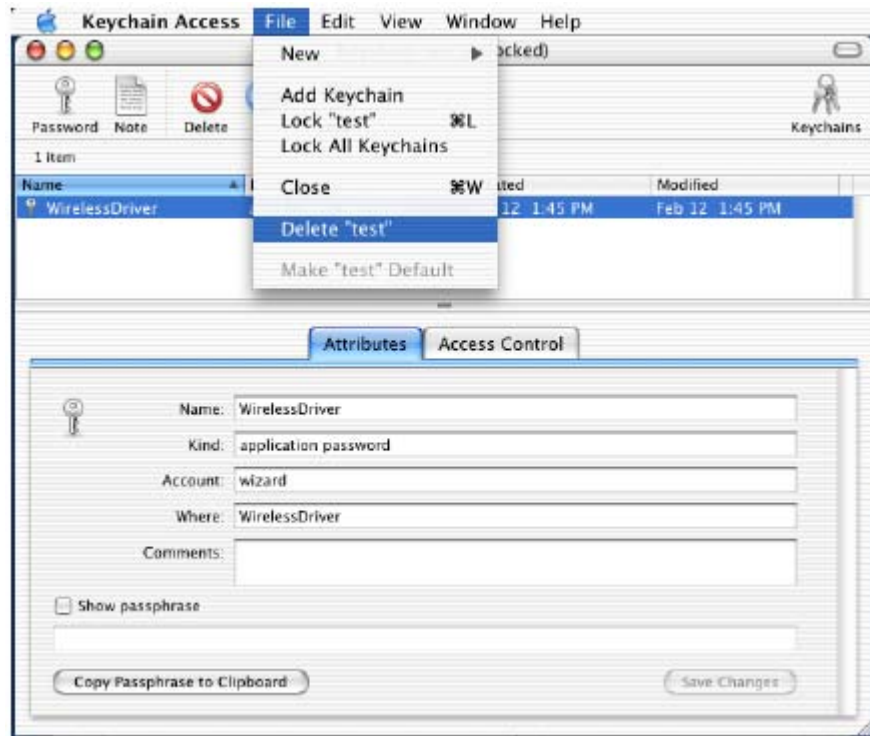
Keychain Access File Edit View Window Help

New ▶ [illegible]cked)

Add Keychain
Lock "test" ⌘L
Lock All Keychains

Close ⌘W

Delete "test"

Make "test" Default

Password Note Delete

Keychains

1 item

| Name | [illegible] | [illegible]ted | Modified |
|---|---|---|---|
| WirelessDriver | | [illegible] 12 1:45 PM | Feb 12 1:45 PM |

Attributes Access Control

Name: WirelessDriver

Kind: application password

Account: wizard

Where: WirelessDriver

Comments:

Show passphrase

Copy Passphrase to Clipboard

Save Changes